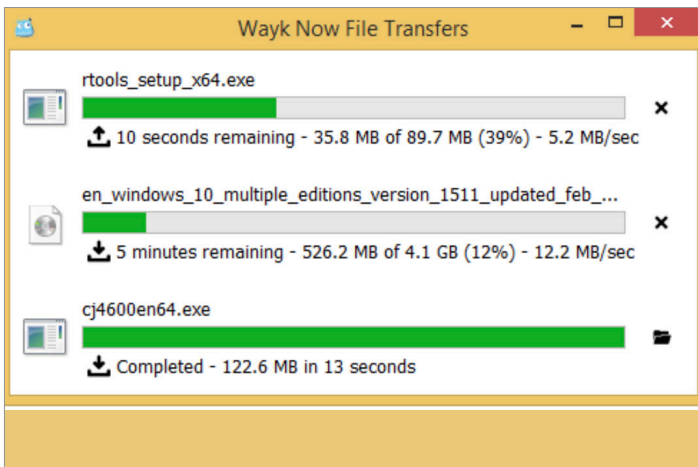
Wayk Now File Transfers

rtools_setup_x64.exe

10 seconds remaining - 35.8 MB of 89.7 MB (39%) - 5.2 MB/sec

en_windows_10_multiple_editions_version_1511_updated_feb_...

5 minutes remaining - 526.2 MB of 4.1 GB (12%) - 12.2 MB/sec

cj4600en64.exe

Completed - 122.6 MB in 13 seconds